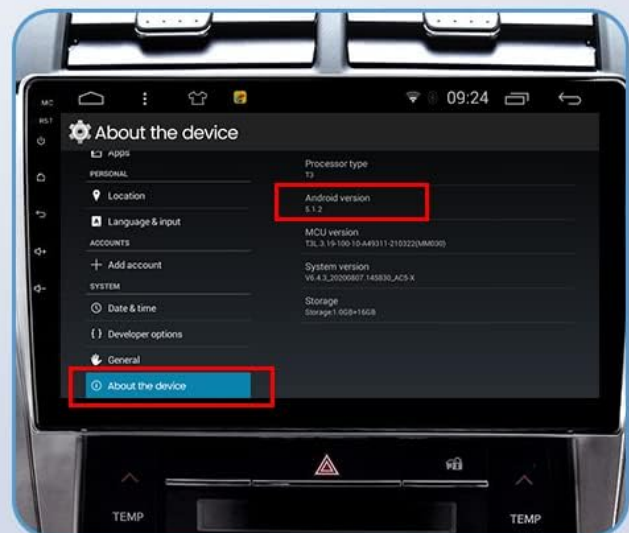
MIC
RST
09:24
About the device
Apps
PERSONAL
Location
Language & input
ACCOUNTS
Add account
SYSTEM
Date & time
Developer options
General
About the device

Processor type
T3
Android version
5.1.2
MCU version
T3L.3.19-100-10-A49311-210322(MM030)
System version
V6.4.3_20200807.145830_AC5-X
Storage
Storage1:0GB+16GB

TEMP
TEMP